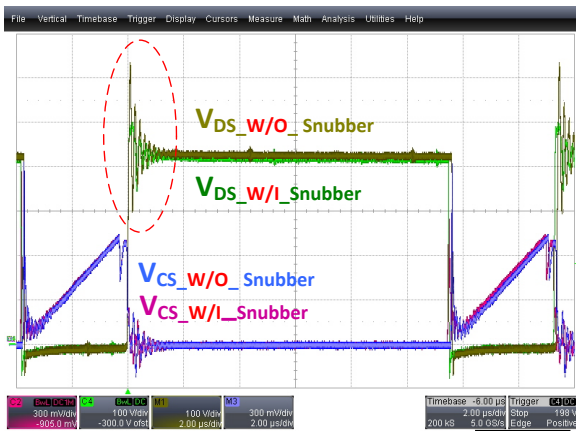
File Vertical Timebase Trigger Display Cursors Measure Math Analysis Utilities Help

$V_{DS\_W/O\_}$ Snubber

$V_{DS\_W/I\_}$ Snubber

$V_{CS\_W/O\_}$ Snubber

$V_{CS\_W/I\_}$ Snubber

C2 BwL DC1M 300 mV/div -905.0 mV

C4 BwL DC 100 V/div -300.0 V ofst

M1 100 V/div 2.00 µs/div

M3 300 mV/div 2.00 µs/div

Timebase -6.00 µs 2.00 µs/div 200 kS 5.0 GS/s

Trigger C4 DC Stop 198 V Edge Positive